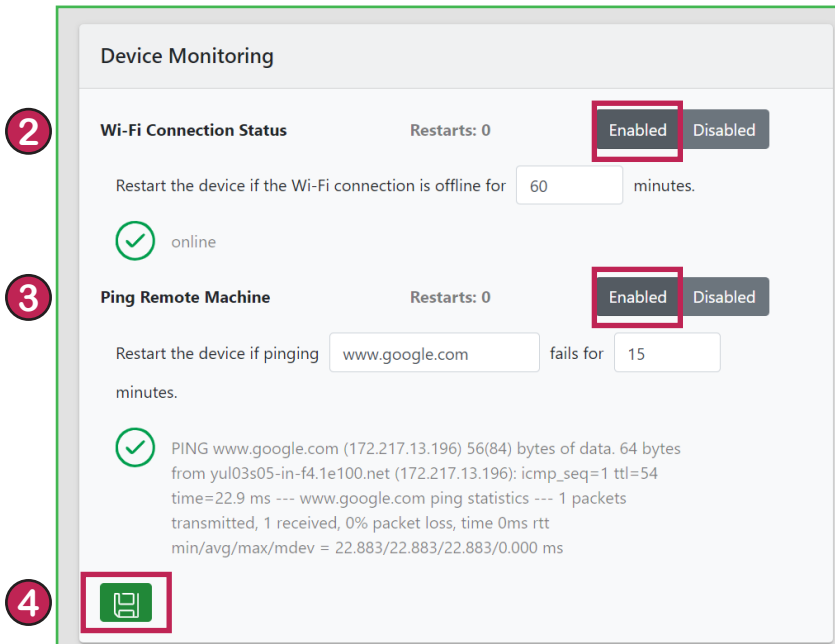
Device Monitoring

2

Wi-Fi Connection Status

Restarts: 0

Enabled Disabled

Restart the device if the Wi-Fi connection is offline for 60 minutes.

online

3

Ping Remote Machine

Restarts: 0

Enabled Disabled

Restart the device if pinging www.google.com fails for 15 minutes.

PING www.google.com (172.217.13.196) 56(84) bytes of data. 64 bytes from yul03s05-in-f4.1e100.net (172.217.13.196): icmp_seq=1 ttl=54 time=22.9 ms --- www.google.com ping statistics --- 1 packets transmitted, 1 received, 0% packet loss, time 0ms rtt min/avg/max/mdev = 22.883/22.883/22.883/0.000 ms

4